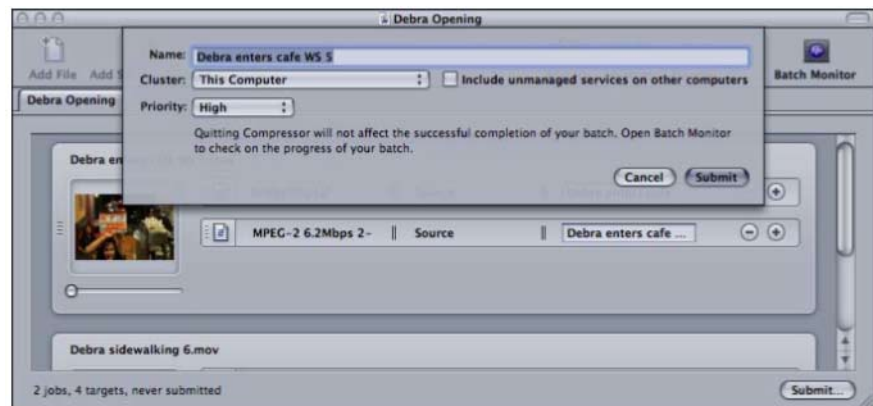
Debra Opening

Add File Add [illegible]

Batch Monitor

Debra Opening

Name: Debra enters cafe WS 5

Cluster: This Computer

Include unmanaged services on other computers

Priority: High

Quitting Compressor will not affect the successful completion of your batch. Open Batch Monitor to check on the progress of your batch.

Cancel Submit

Debra en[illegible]

MPEG-2 6.2Mbps 2- Source Debra enters cafe ...

Debra sidewalking 6.mov

2 jobs, 4 targets, never submitted

Submit...